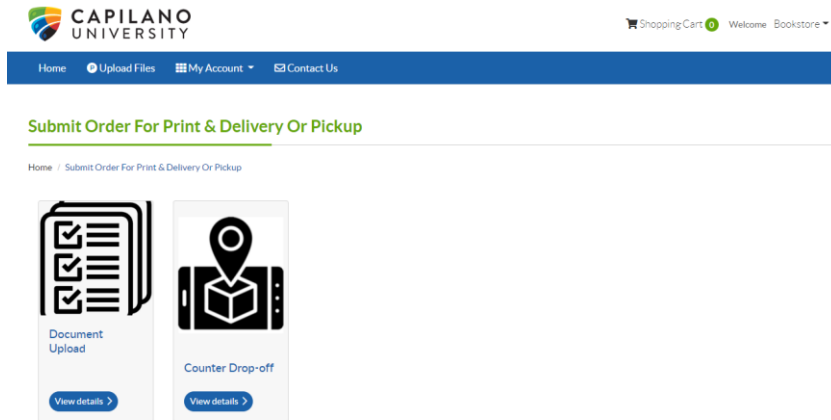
CAPILANO UNIVERSITY

Shopping Cart 0 Welcome Bookstore

Home Upload Files My Account Contact Us

Submit Order For Print & Delivery Or Pickup

Home / Submit Order For Print & Delivery Or Pickup

Document Upload

View details

Counter Drop-off

View details